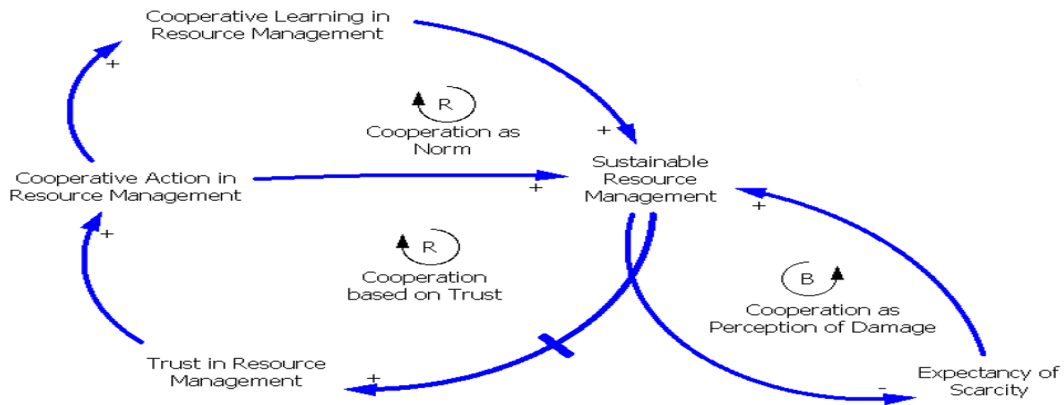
Cooperative Learning in Resource Management

+

R

Cooperation as Norm

+

Cooperative Action in Resource Management

+

Sustainable Resource Management

+

+

R

Cooperation based on Trust

B

Cooperation as Perception of Damage

Trust in Resource Management

+

-

Expectancy of Scarcity